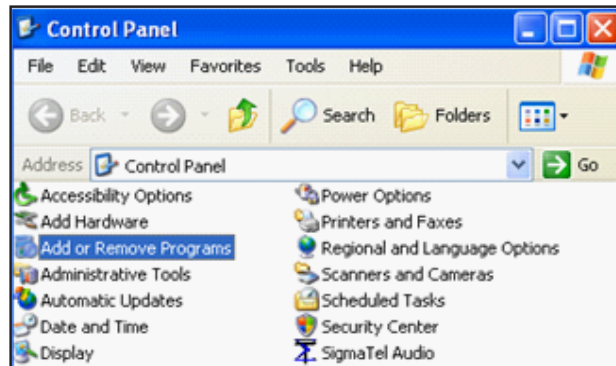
Control Panel

File Edit View Favorites Tools Help

Back Search Folders

Address Control Panel Go

Accessibility Options
Add Hardware
Add or Remove Programs
Administrative Tools
Automatic Updates
Date and Time
Display

Power Options
Printers and Faxes
Regional and Language Options
Scanners and Cameras
Scheduled Tasks
Security Center
SigmaTel Audio